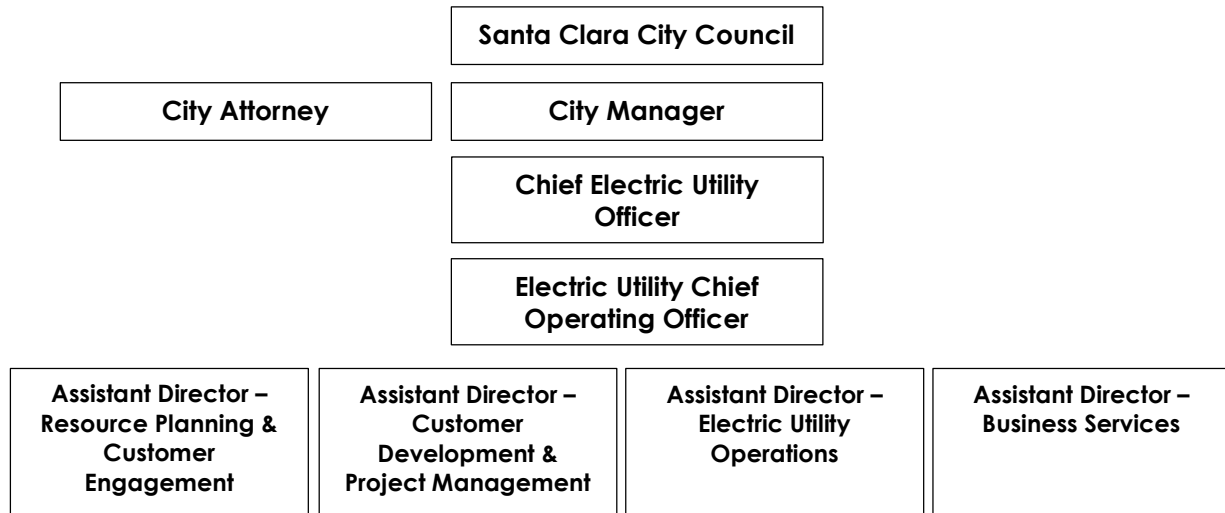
Santa Clara City Council

City Attorney

City Manager

Chief Electric Utility Officer

Electric Utility Chief Operating Officer

Assistant Director – Resource Planning & Customer Engagement

Assistant Director – Customer Development & Project Management

Assistant Director – Electric Utility Operations

Assistant Director – Business Services